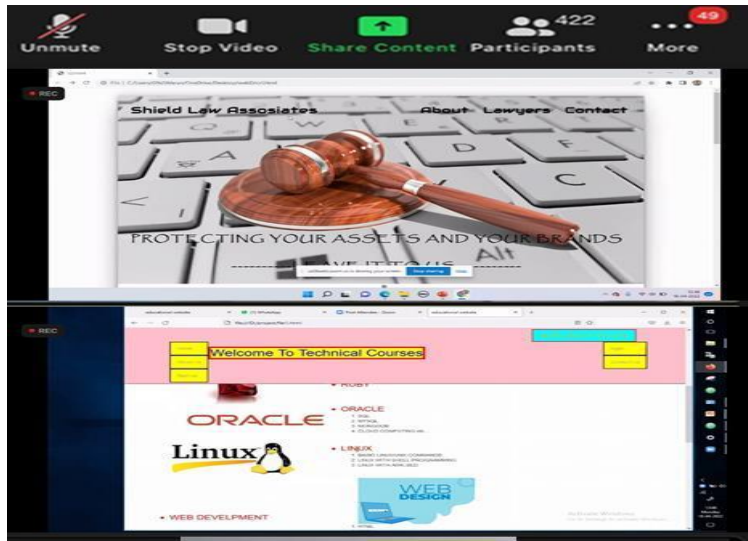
Unmute
Stop Video
Share Content
422
Participants
49
More

REC

Shield Law Assosiates
About Lawyers Contact

PROTECTING YOUR ASSETS AND YOUR BRANDS

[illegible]

Stop sharing
Hide

REC

Welcome To Technical Courses

RUBY

ORACLE

ORACLE

Linux

LINUX

WEB DESIGN

WEB DEVELPMENT

Activate Windows